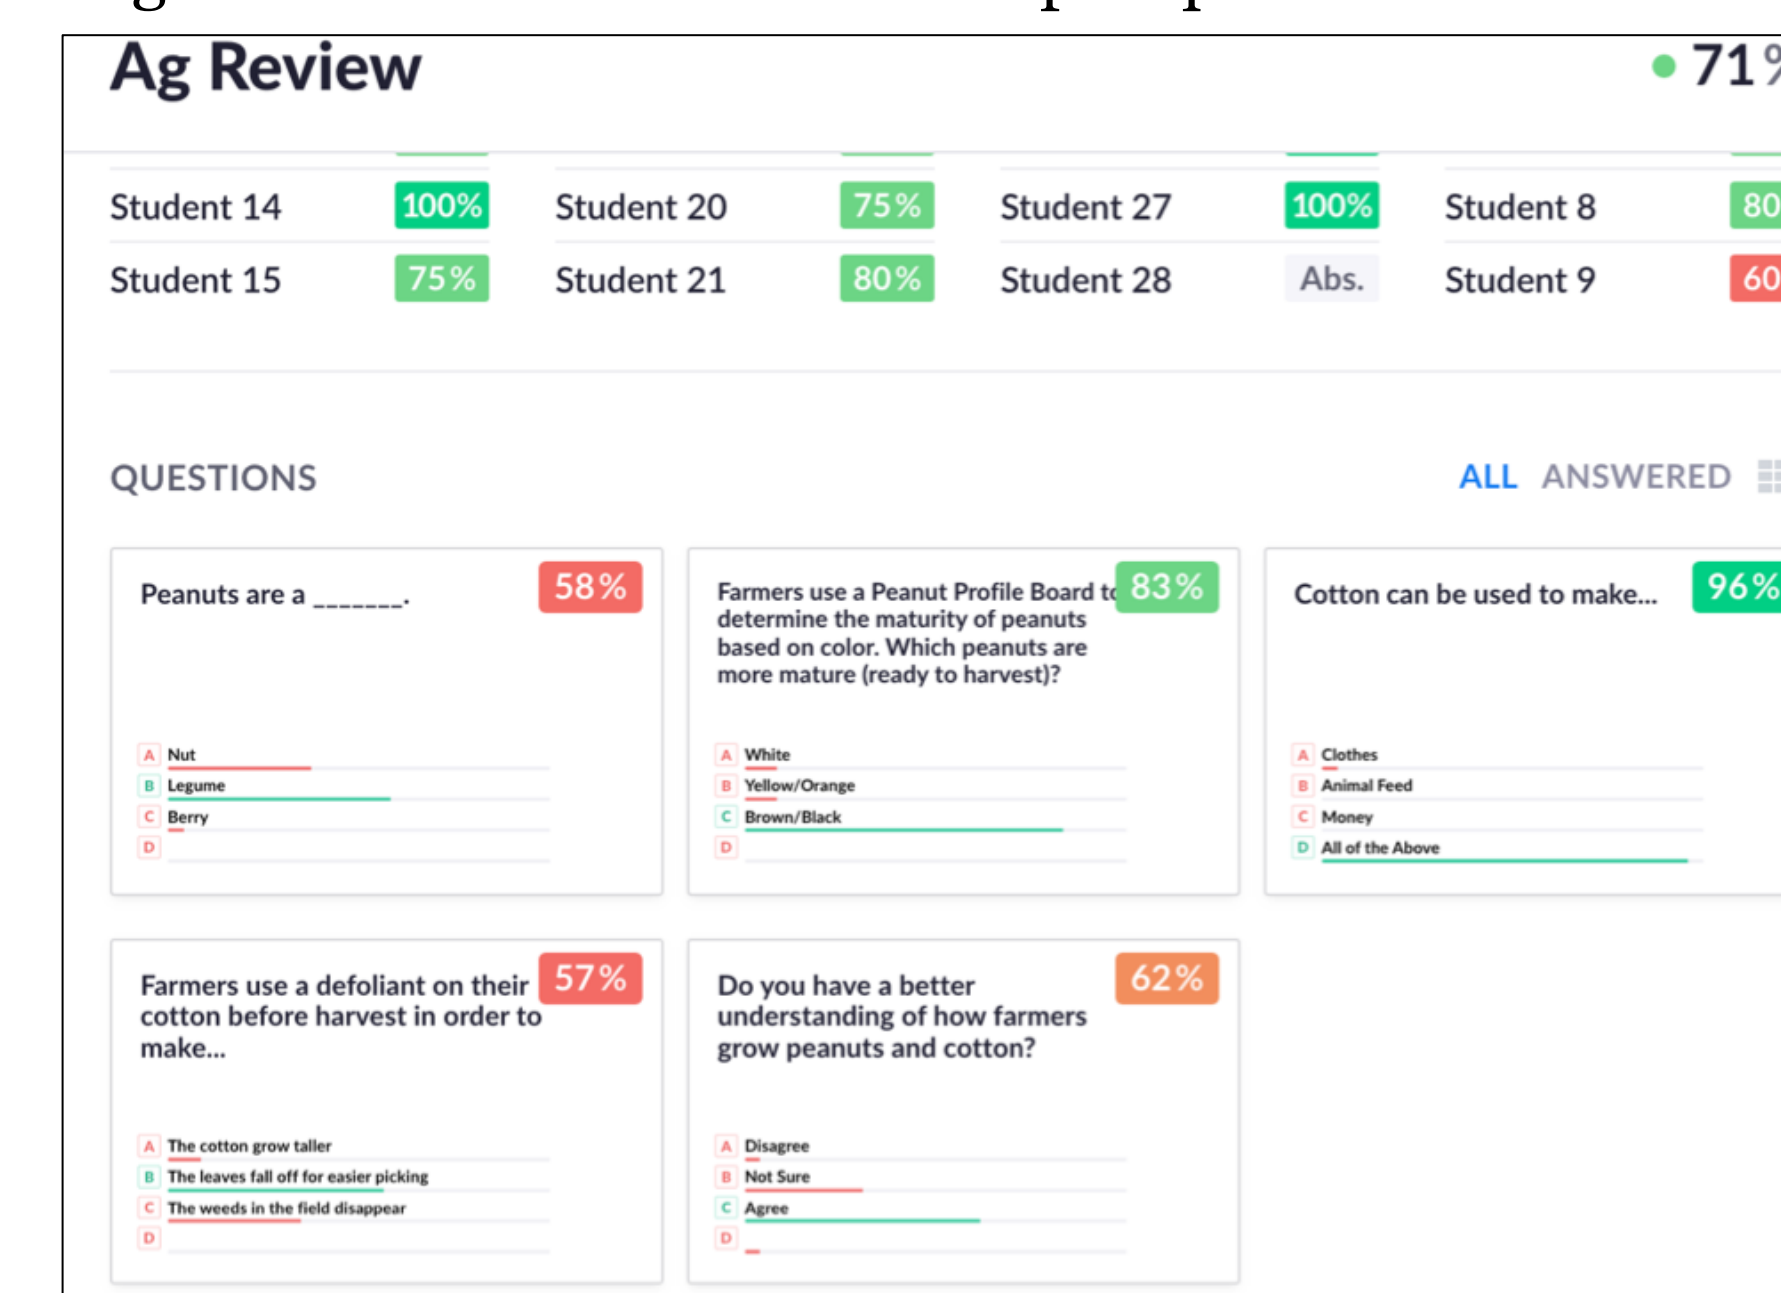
Ag Review

• 71%

Student 14 100%
Student 15 75%
Student 20 75%
Student 21 80%
Student 27 100%
Student 28 Abs.
Student 8 80
Student 9 60

QUESTIONS

ALL ANSWERED

Peanuts are a _______.

58%

A Nut
B Legume
C Berry
D

Farmers use a Peanut Profile Board to determine the maturity of peanuts based on color. Which peanuts are more mature (ready to harvest)?

83%

A White
B Yellow/Orange
C Brown/Black
D

Cotton can be used to make...

96%

A Clothes
B Animal Feed
C Money
D All of the Above

Farmers use a defoliant on their cotton before harvest in order to make...

57%

A The cotton grow taller
B The leaves fall off for easier picking
C The weeds in the field disappear
D

Do you have a better understanding of how farmers grow peanuts and cotton?

62%

A Disagree
B Not Sure
C Agree
D